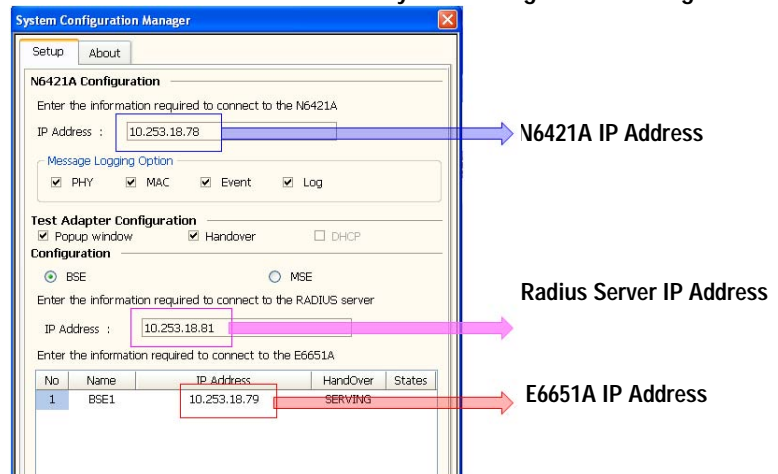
System Configuration Manager

Setup | About

N6421A Configuration

Enter the information required to connect to the N6421A

IP Address : 10.253.18.78

N6421A IP Address

Message Logging Option

☑ PHY ☑ MAC ☑ Event ☑ Log

Test Adapter Configuration

☑ Popup window ☑ Handover ☐ DHCP

Configuration

◉ BSE ○ MSE

Enter the information required to connect to the RADIUS server

Radius Server IP Address

IP Address : 10.253.18.81

Enter the information required to connect to the E6651A

| No | Name | IP Address | HandOver | States |
|---|---|---|---|---|
| 1 | BSE1 | 10.253.18.79 | SERVING | |

E6651A IP Address